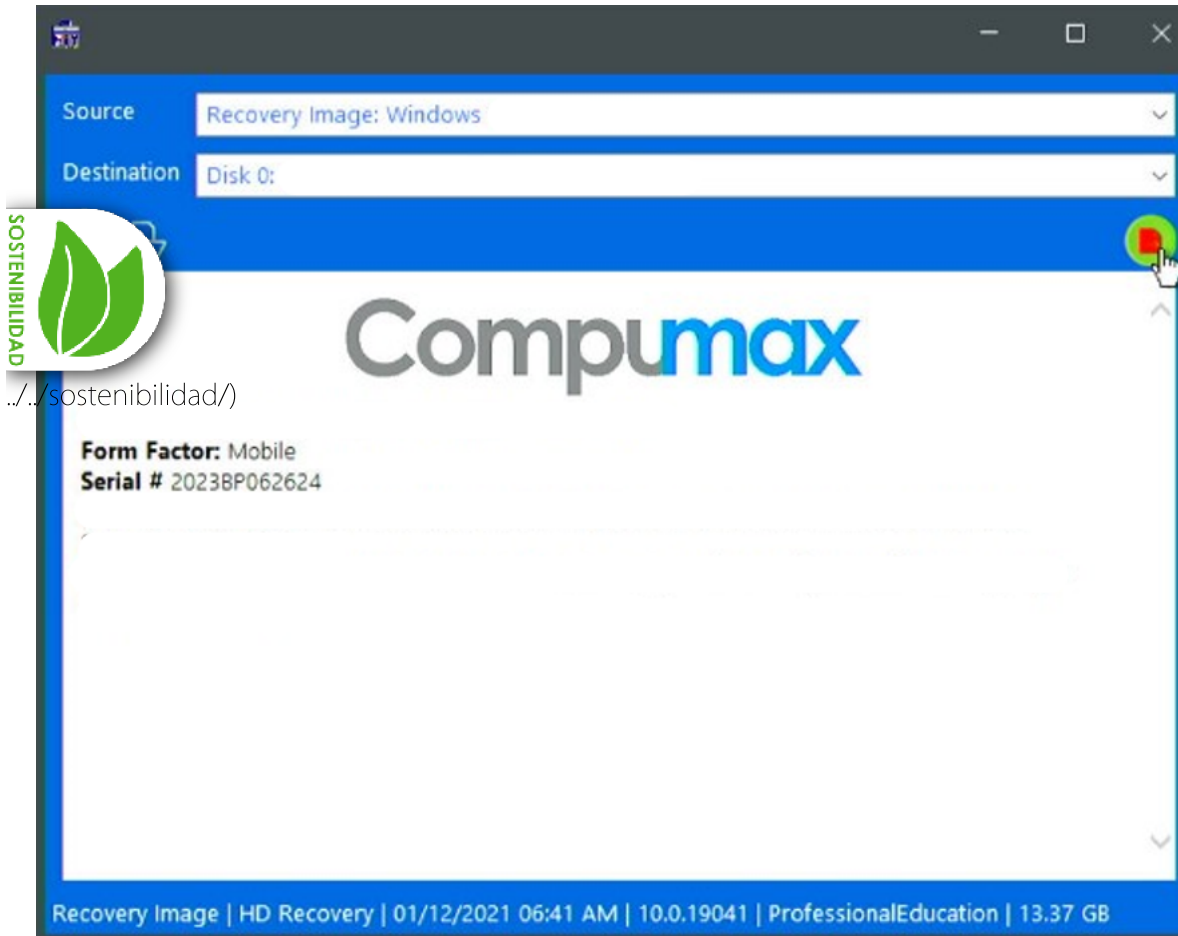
Source Recovery Image: Windows

Destination Disk 0:

SOSTENIBILIDAD

Compumax

../../sostenibilidad/)

**Form Factor:** Mobile
**Serial #** 2023BP062624

Recovery Image | HD Recovery | 01/12/2021 06:41 AM | 10.0.19041 | ProfessionalEducation | 13.37 GB